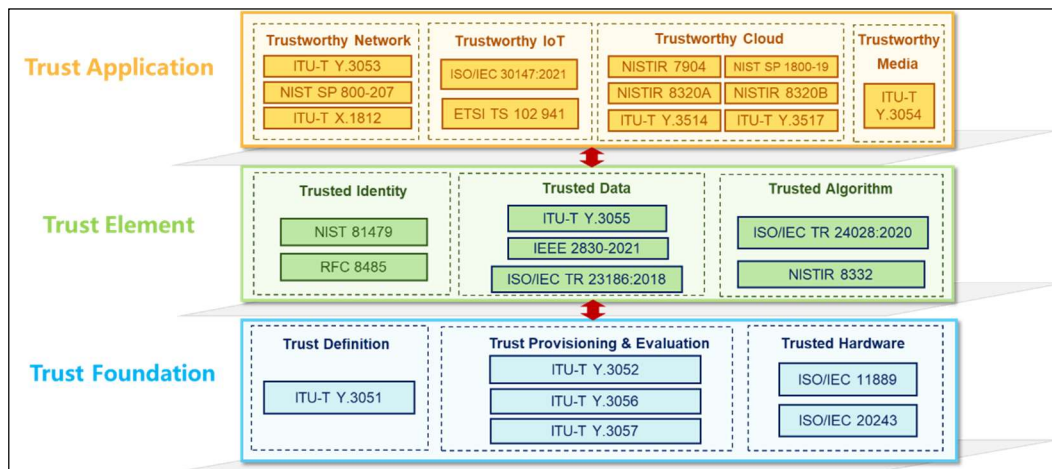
Trust Application

Trustworthy Network
ITU-T Y.3053
NIST SP 800-207
ITU-T X.1812

Trustworthy IoT
ISO/IEC 30147:2021
ETSI TS 102 941

Trustworthy Cloud
NISTIR 7904
NIST SP 1800-19
NISTIR 8320A
NISTIR 8320B
ITU-T Y.3514
ITU-T Y.3517

Trustworthy Media
ITU-T Y.3054

Trust Element

Trusted Identity
NIST 81479
RFC 8485

Trusted Data
ITU-T Y.3055
IEEE 2830-2021
ISO/IEC TR 23186:2018

Trusted Algorithm
ISO/IEC TR 24028:2020
NISTIR 8332

Trust Foundation

Trust Definition
ITU-T Y.3051

Trust Provisioning & Evaluation
ITU-T Y.3052
ITU-T Y.3056
ITU-T Y.3057

Trusted Hardware
ISO/IEC 11889
ISO/IEC 20243